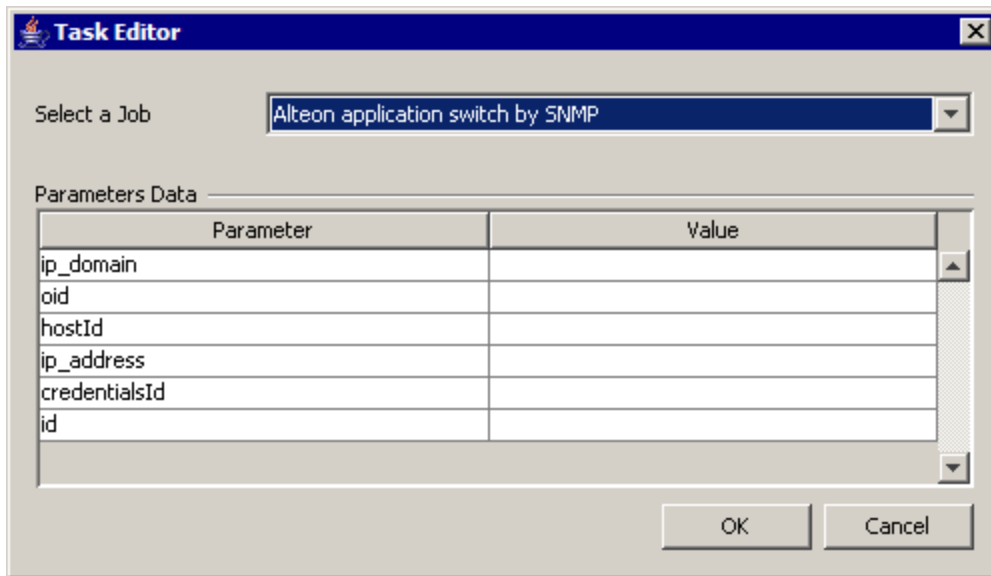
Task Editor

Select a Job

Alteon application switch by SNMP

Parameters Data

| Parameter | Value |
|---|---|
| ip_domain | |
| oid | |
| hostId | |
| ip_address | |
| credentialsId | |
| id | |

OK

Cancel